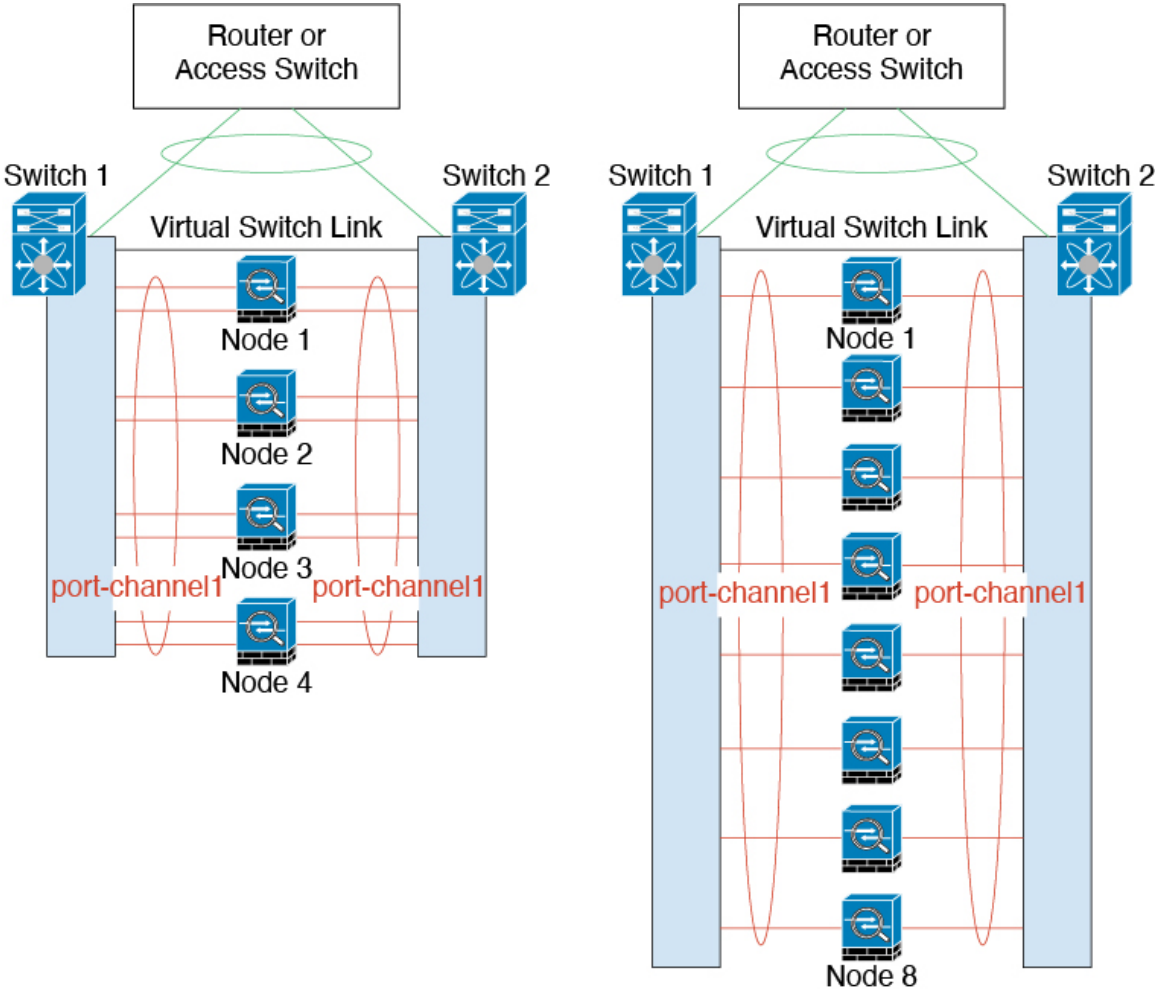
Router or Access Switch

Switch 1

Switch 2

Virtual Switch Link

Node 1

Node 2

Node 3

Node 4

port-channel1

port-channel1

Router or Access Switch

Switch 1

Switch 2

Virtual Switch Link

Node 1

port-channel1

port-channel1

Node 8